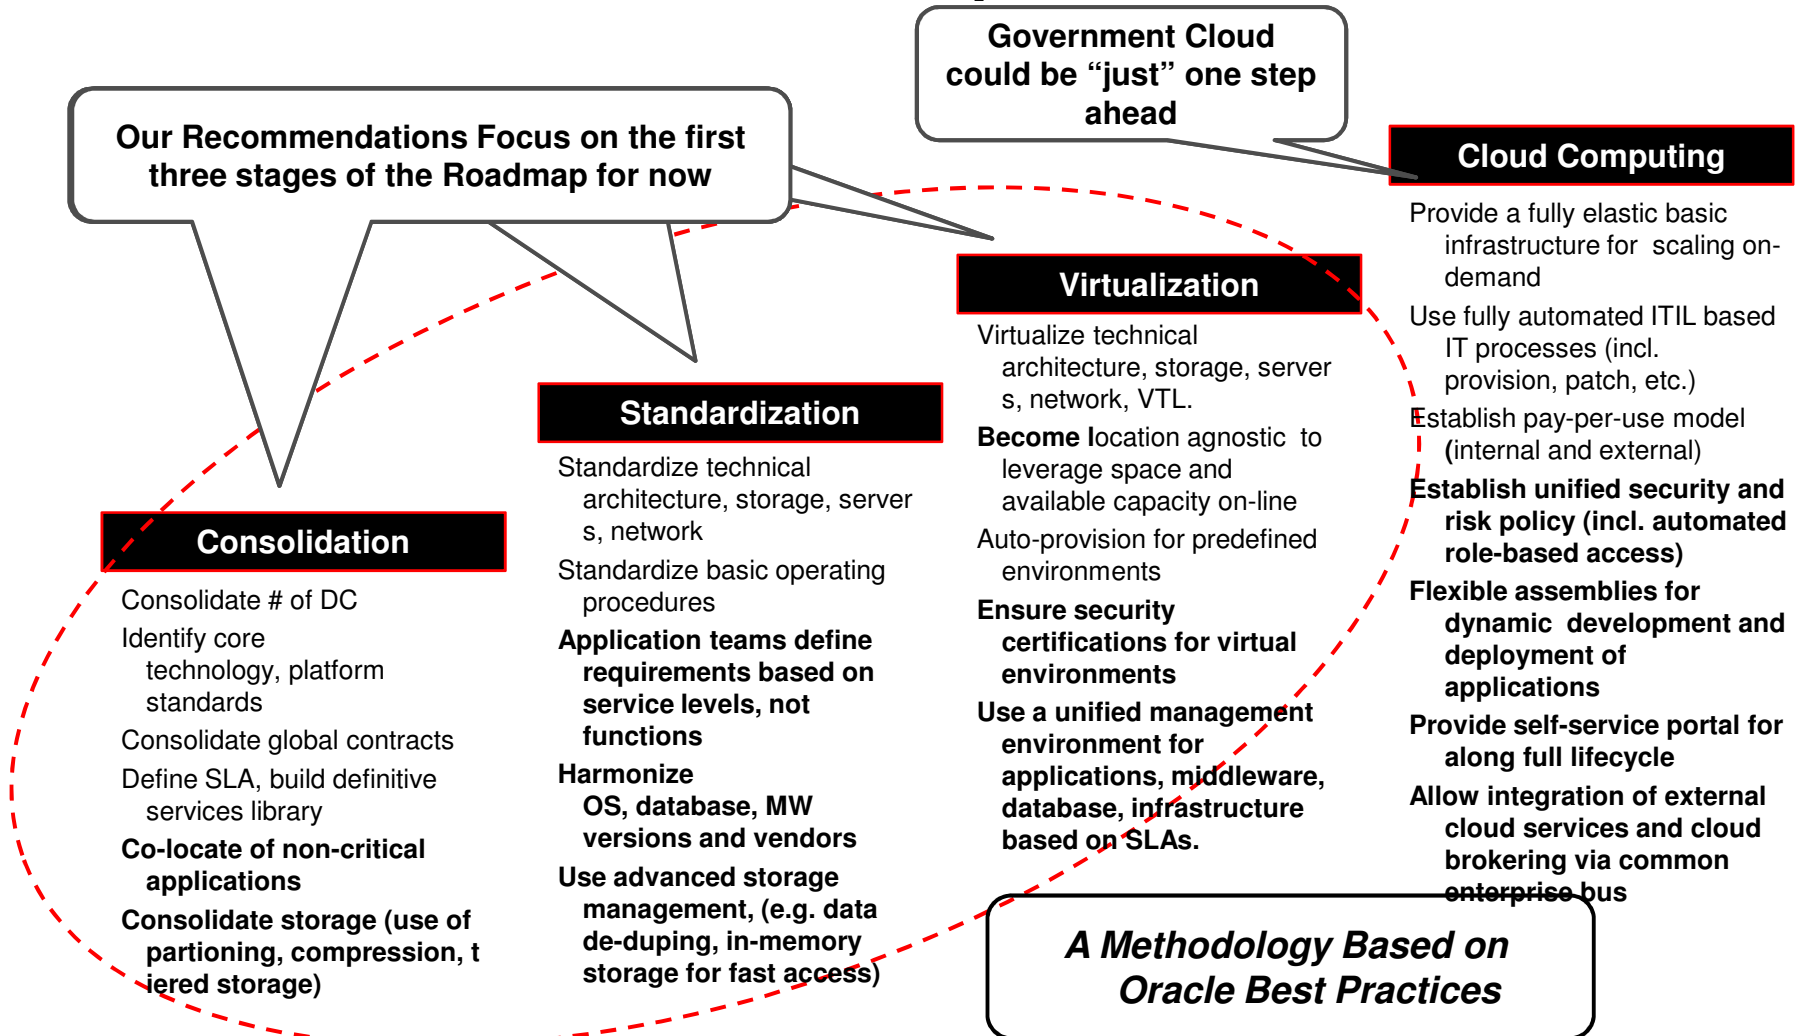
Government Cloud could be "just" one step ahead

Our Recommendations Focus on the first three stages of the Roadmap for now

Cloud Computing

Provide a fully elastic basic infrastructure for scaling on-demand

Use fully automated ITIL based IT processes (incl. provision, patch, etc.)

Establish pay-per-use model (internal and external)

Establish unified security and risk policy (incl. automated role-based access)

Flexible assemblies for dynamic development and deployment of applications

Provide self-service portal for along full lifecycle

Allow integration of external cloud services and cloud brokering via common enterprise bus

Virtualization

Virtualize technical architecture, storage, server s, network, VTL.

Become location agnostic to leverage space and available capacity on-line

Auto-provision for predefined environments

Ensure security certifications for virtual environments

Use a unified management environment for applications, middleware, database, infrastructure based on SLAs.

Standardization

Standardize technical architecture, storage, server s, network

Standardize basic operating procedures

Application teams define requirements based on service levels, not functions

Harmonize OS, database, MW versions and vendors

Use advanced storage management, (e.g. data de-duping, in-memory storage for fast access)

Consolidation

Consolidate # of DC

Identify core technology, platform standards

Consolidate global contracts

Define SLA, build definitive services library

Co-locate of non-critical applications

Consolidate storage (use of partioning, compression, t iered storage)

A Methodology Based on Oracle Best Practices